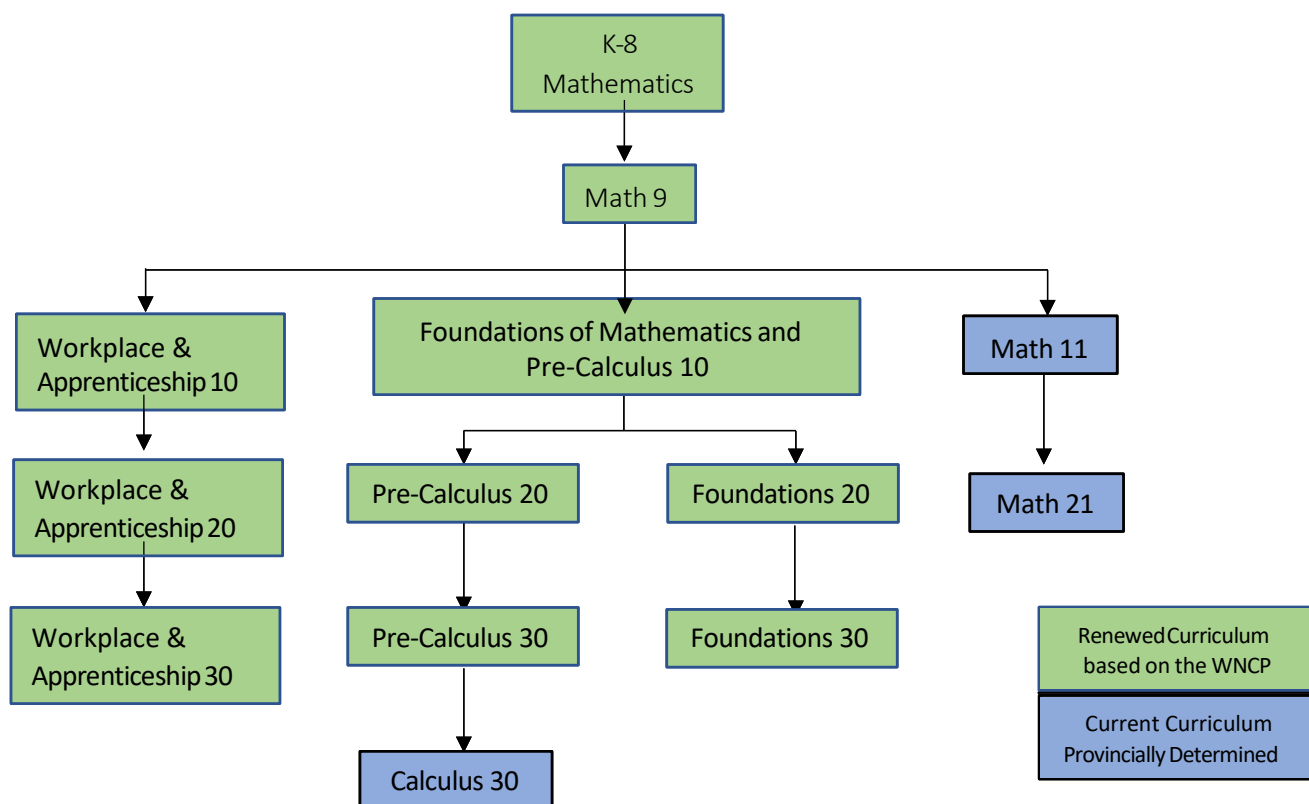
K-8
Mathematics

Math 9

Workplace & Apprenticeship 10

Foundations of Mathematics and Pre-Calculus 10

Math 11

Workplace & Apprenticeship 20

Pre-Calculus 20

Foundations 20

Math 21

Workplace & Apprenticeship 30

Pre-Calculus 30

Foundations 30

Renewed Curriculum based on the WNCP

Current Curriculum Provincially Determined

Calculus 30